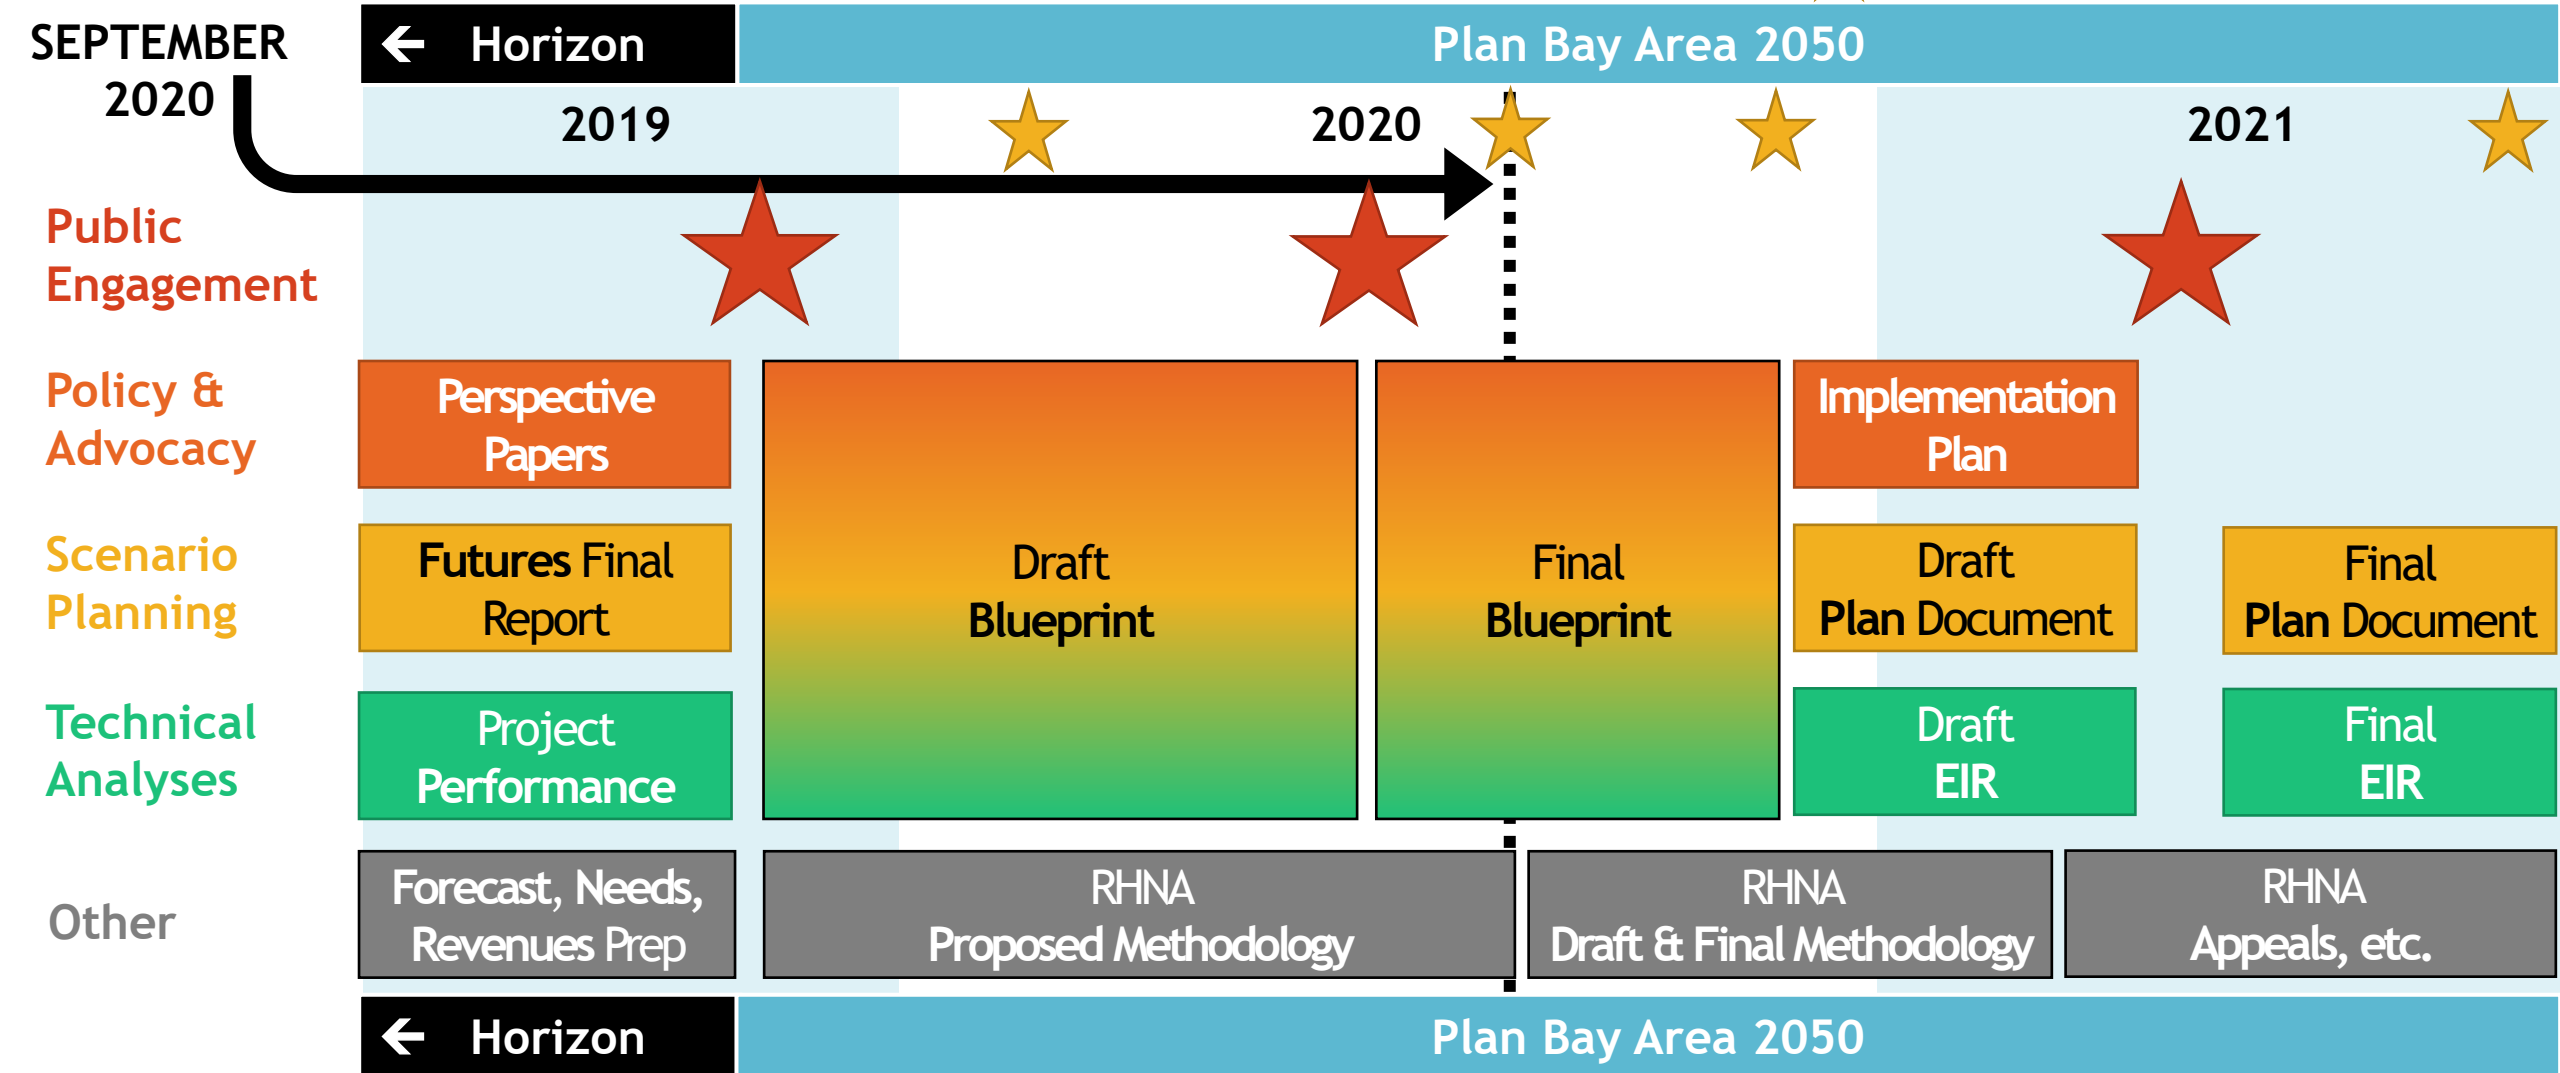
SEPTEMBER 2020

← Horizon

Plan Bay Area 2050

2019

2020

2021

Public Engagement

Policy & Advocacy

Scenario Planning

Technical Analyses

Other

Perspective Papers

Futures Final Report

Project Performance

Draft Blueprint

Final Blueprint

Implementation Plan

Draft Plan Document

Final Plan Document

Draft EIR

Final EIR

Forecast, Needs, Revenues Prep

RHNA Proposed Methodology

RHNA Draft & Final Methodology

RHNA Appeals, etc.

← Horizon

Plan Bay Area 2050